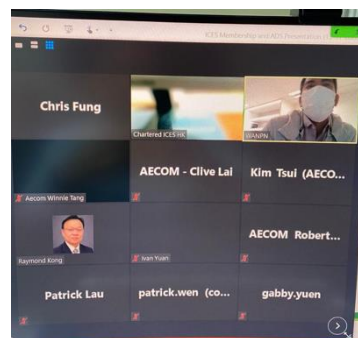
ICES Membership and APC Presentation

Chris Fung

Chartered ICES HK

WANPN

Aecom Winnie Tang

AECOM - Clive Lai

Kim Tsui (AECO...

Raymond Kong

Ivan Yuan

AECOM Robert...

Patrick Lau

patrick.wen (co...

gabby.yuen